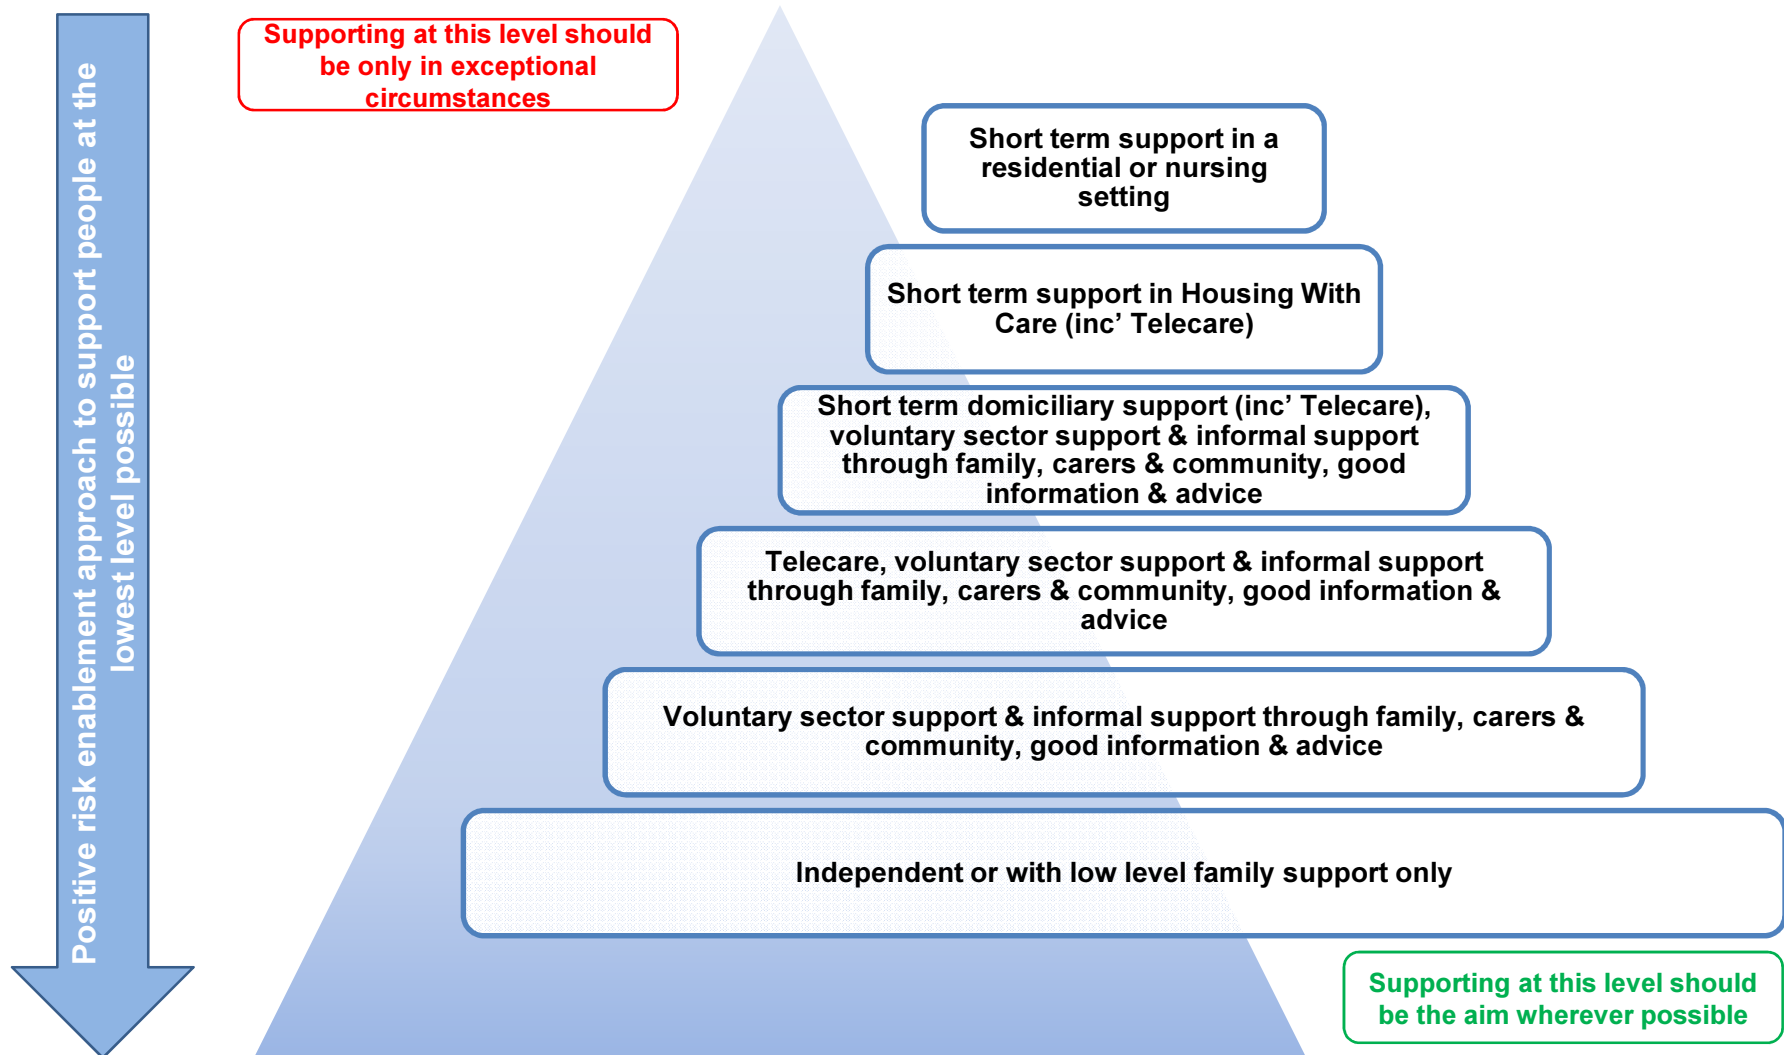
Positive risk enablement approach to support people at the lowest level possible

Supporting at this level should be only in exceptional circumstances

Short term support in a residential or nursing setting

Short term support in Housing With Care (inc' Telecare)

Short term domiciliary support (inc' Telecare), voluntary sector support & informal support through family, carers & community, good information & advice

Telecare, voluntary sector support & informal support through family, carers & community, good information & advice

Voluntary sector support & informal support through family, carers & community, good information & advice

Independent or with low level family support only

Supporting at this level should be the aim wherever possible